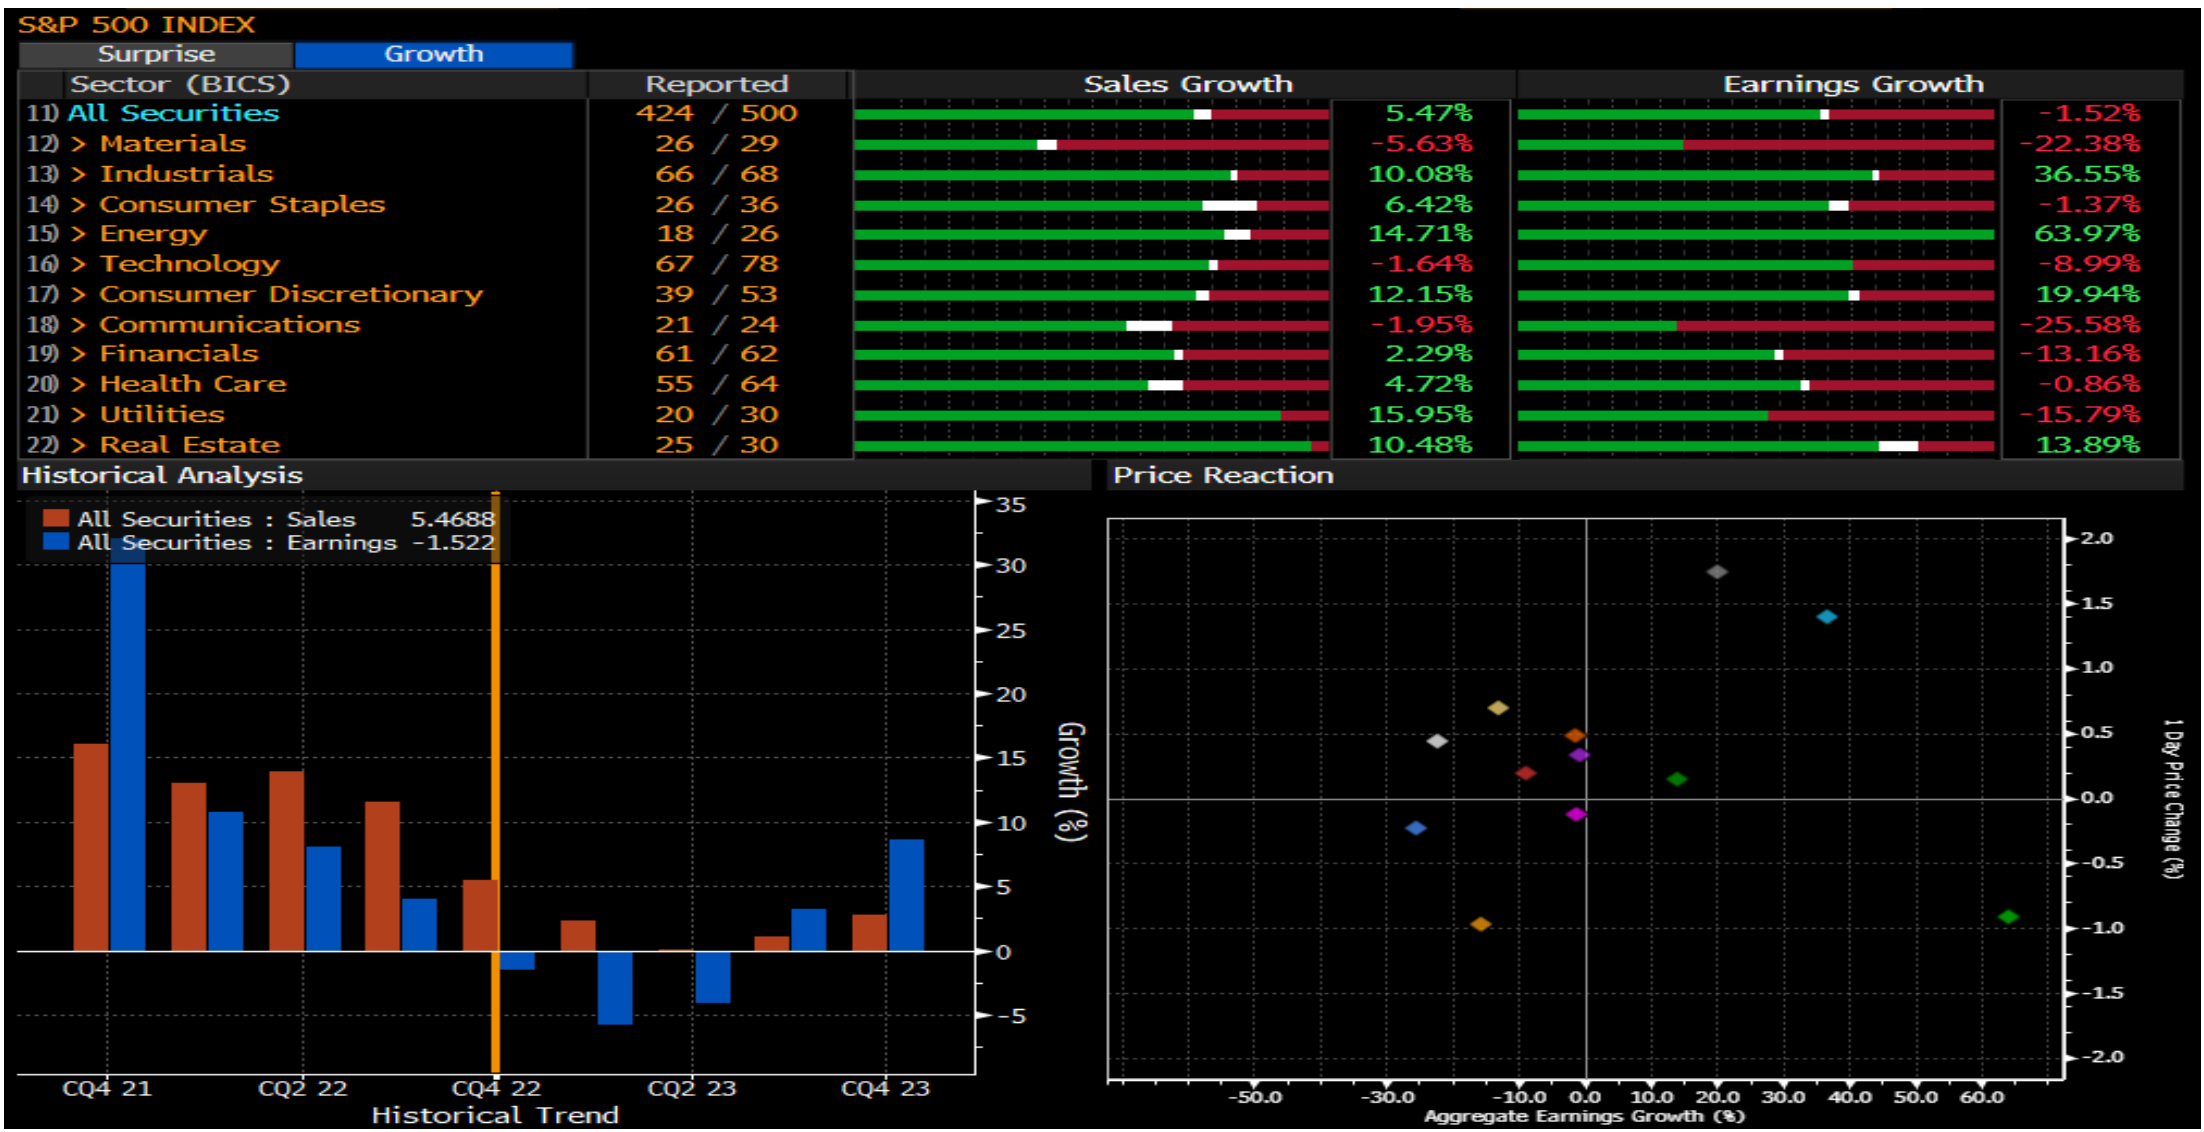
S&P 500 INDEX

Surprise Growth

| | Sector (BICS) | Reported | Sales Growth | Earnings Growth |
|---|---|---|---|---|
| 11) | All Securities | 424 / 500 | 5.47% | -1.52% |
| 12) | > Materials | 26 / 29 | -5.63% | -22.38% |
| 13) | > Industrials | 66 / 68 | 10.08% | 36.55% |
| 14) | > Consumer Staples | 26 / 36 | 6.42% | -1.37% |
| 15) | > Energy | 18 / 26 | 14.71% | 63.97% |
| 16) | > Technology | 67 / 78 | -1.64% | -8.99% |
| 17) | > Consumer Discretionary | 39 / 53 | 12.15% | 19.94% |
| 18) | > Communications | 21 / 24 | -1.95% | -25.58% |
| 19) | > Financials | 61 / 62 | 2.29% | -13.16% |
| 20) | > Health Care | 55 / 64 | 4.72% | -0.86% |
| 21) | > Utilities | 20 / 30 | 15.95% | -15.79% |
| 22) | > Real Estate | 25 / 30 | 10.48% | 13.89% |

Historical Analysis

All Securities : Sales 5.4688
All Securities : Earnings -1.522

35 30 25 20 15 10 5 0 -5

Growth (%)

CQ4 21 CQ2 22 CQ4 22 CQ2 23 CQ4 23

Historical Trend

Price Reaction

2.0 1.5 1.0 0.5 0.0 -0.5 -1.0 -1.5 -2.0

1 Day Price Change (%)

-50.0 -30.0 -10.0 0.0 10.0 20.0 30.0 40.0 50.0 60.0

Aggregate Earnings Growth (%)